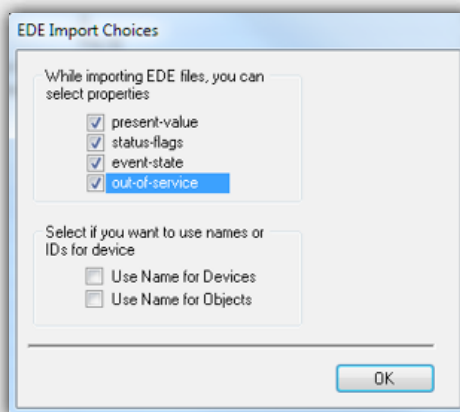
EDE Import Choices

While importing EDE files, you can select properties

present-value
status-flags
event-state
out-of-service

Select if you want to use names or IDs for device

Use Name for Devices
Use Name for Objects

OK